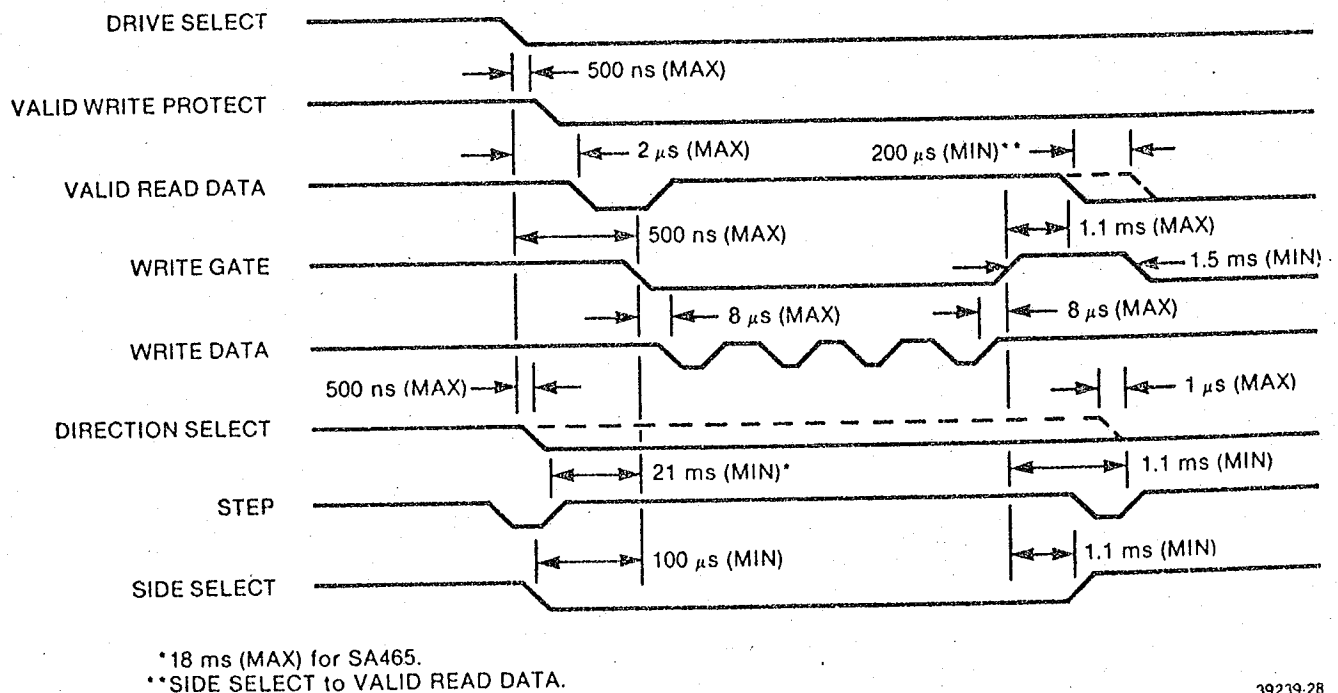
DRIVE SELECT

500 ns (MAX)

VALID WRITE PROTECT

2 $\mu$s (MAX)

200 $\mu$s (MIN)**

VALID READ DATA

500 ns (MAX)

1.1 ms (MAX)

WRITE GATE

1.5 ms (MIN)

8 $\mu$s (MAX)

8 $\mu$s (MAX)

WRITE DATA

500 ns (MAX)

1 $\mu$s (MAX)

DIRECTION SELECT

21 ms (MIN)*

1.1 ms (MIN)

STEP

100 $\mu$s (MIN)

1.1 ms (MIN)

SIDE SELECT

*18 ms (MAX) for SA465.
**SIDE SELECT to VALID READ DATA.

39239-28